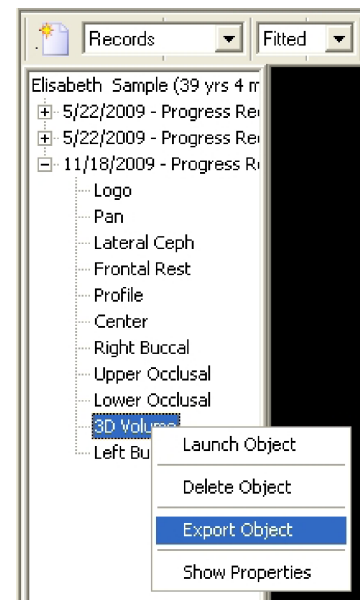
Records
Fitted

Elisabeth Sample (39 yrs 4 m
5/22/2009 - Progress Re
5/22/2009 - Progress Re
11/18/2009 - Progress R
Logo
Pan
Lateral Ceph
Frontal Rest
Profile
Center
Right Buccal
Upper Occlusal
Lower Occlusal
3D Volume
Left Bu

Launch Object
Delete Object
Export Object
Show Properties